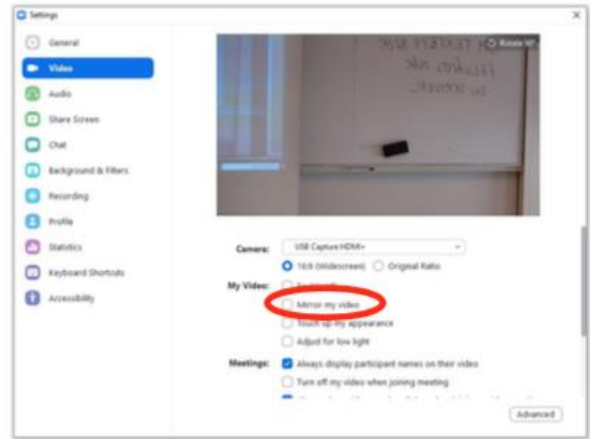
Settings

General

Video

Audio

Share Screen

Chat

Background & Filters

Recording

Profile

Statistics

Keyboard Shortcuts

Accessibility

Rotate 90°

Camera: USB Capture HDMI+

16:9 (Widescreen) Original Ratio

My Video: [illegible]

Mirror my video

Touch up my appearance

Adjust for low light

Meetings: Always display participant names on their video

Turn off my video when joining meeting

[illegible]

Advanced